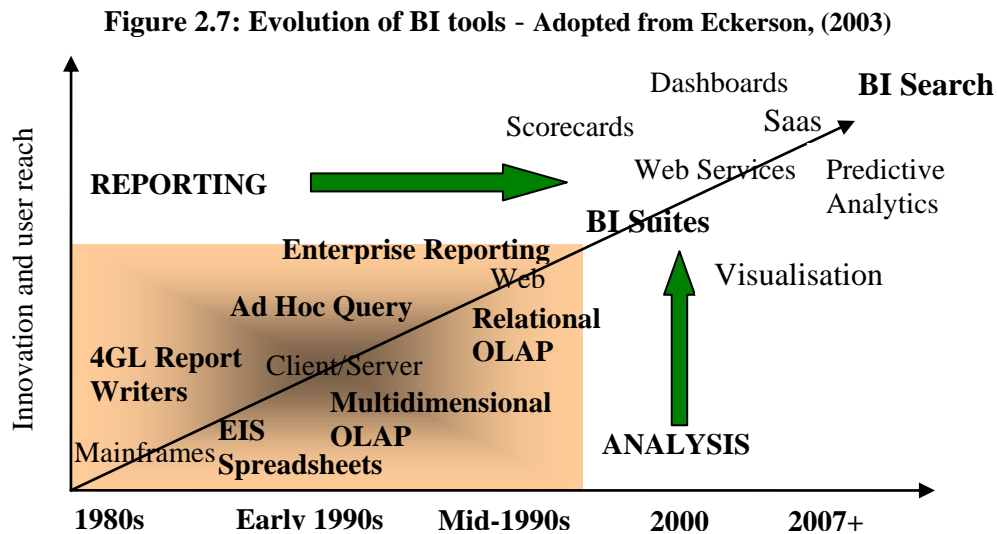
Figure 2.7: Evolution of BI tools - Adopted from Eckerson, (2003)

Innovation and user reach

Dashboards
BI Search
Saas
Scorecards
Web Services
Predictive Analytics
REPORTING
BI Suites
Enterprise Reporting
Web
Visualisation
Ad Hoc Query
Relational OLAP
4GL Report Writers
Client/Server
Multidimensional OLAP
EIS
Mainframes
Spreadsheets
ANALYSIS

1980s
Early 1990s
Mid-1990s
2000
2007+